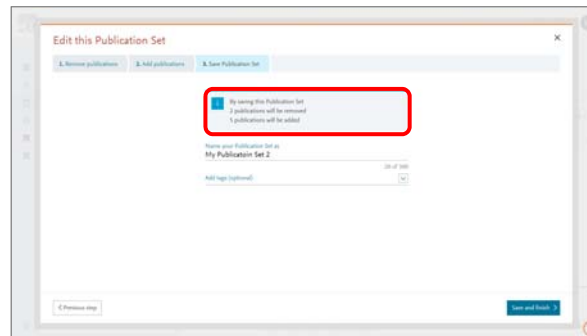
Edit this Publication Set

×

1. Remove publications

2. Add publications

3. Save Publication Set

i

By saving this Publication Set
2 publications will be removed
1 publications will be added

Name your Publication Set as
My Publicatoin Set 2

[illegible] of 100

Add tags (optional)

< Previous step

Save and finish >